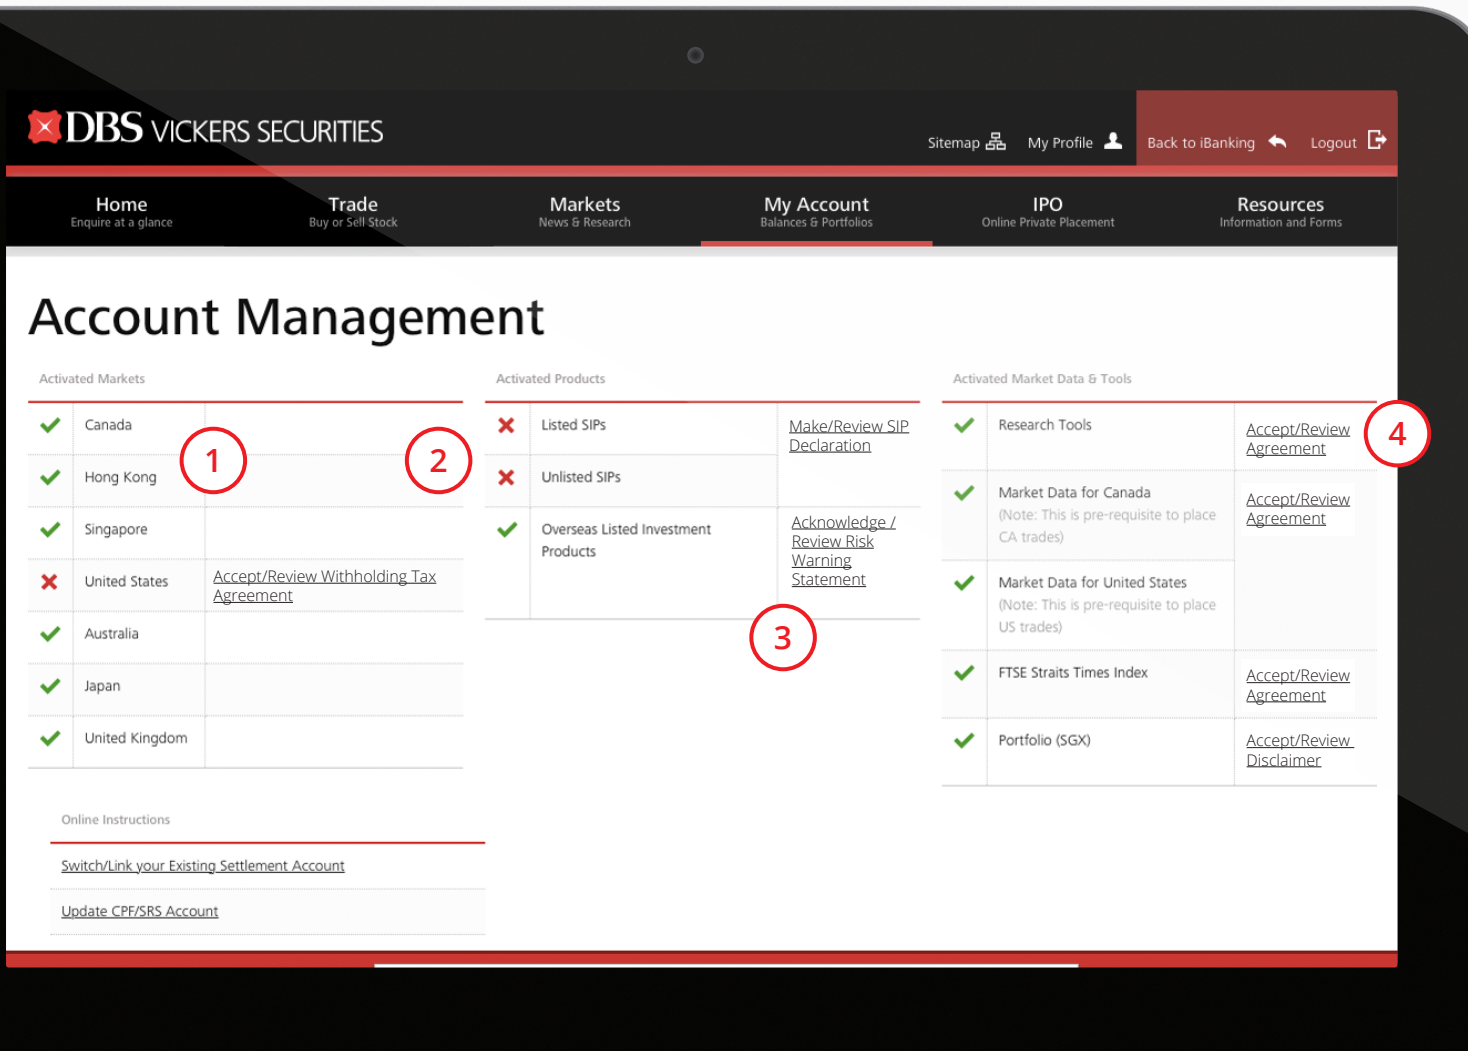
DBS VICKERS SECURITIES

Sitemap My Profile Back to iBanking Logout

Home
Enquire at a glance

Trade
Buy or Sell Stock

Markets
News & Research

My Account
Balances & Portfolios

IPO
Online Private Placement

Resources
Information and Forms

Account Management

Activated Markets

| | | |
|---|---|---|
| ✔ | Canada | |
| ✔ | Hong Kong | |
| ✔ | Singapore | |
| ✘ | United States | Accept/Review Withholding Tax Agreement |
| ✔ | Australia | |
| ✔ | Japan | |
| ✔ | United Kingdom | |

1

2

Activated Products

| | | |
|---|---|---|
| ✘ | Listed SIPs | Make/Review SIP Declaration |
| ✘ | Unlisted SIPs | |
| ✔ | Overseas Listed Investment Products | Acknowledge / Review Risk Warning Statement |

3

Activated Market Data & Tools

| | | |
|---|---|---|
| ✔ | Research Tools | Accept/Review Agreement |
| ✔ | Market Data for Canada (Note: This is pre-requisite to place CA trades) | Accept/Review Agreement |
| ✔ | Market Data for United States (Note: This is pre-requisite to place US trades) | |
| ✔ | FTSE Straits Times Index | Accept/Review Agreement |
| ✔ | Portfolio (SGX) | Accept/Review Disclaimer |

4

Online Instructions

Switch/Link your Existing Settlement Account

Update CPF/SRS Account